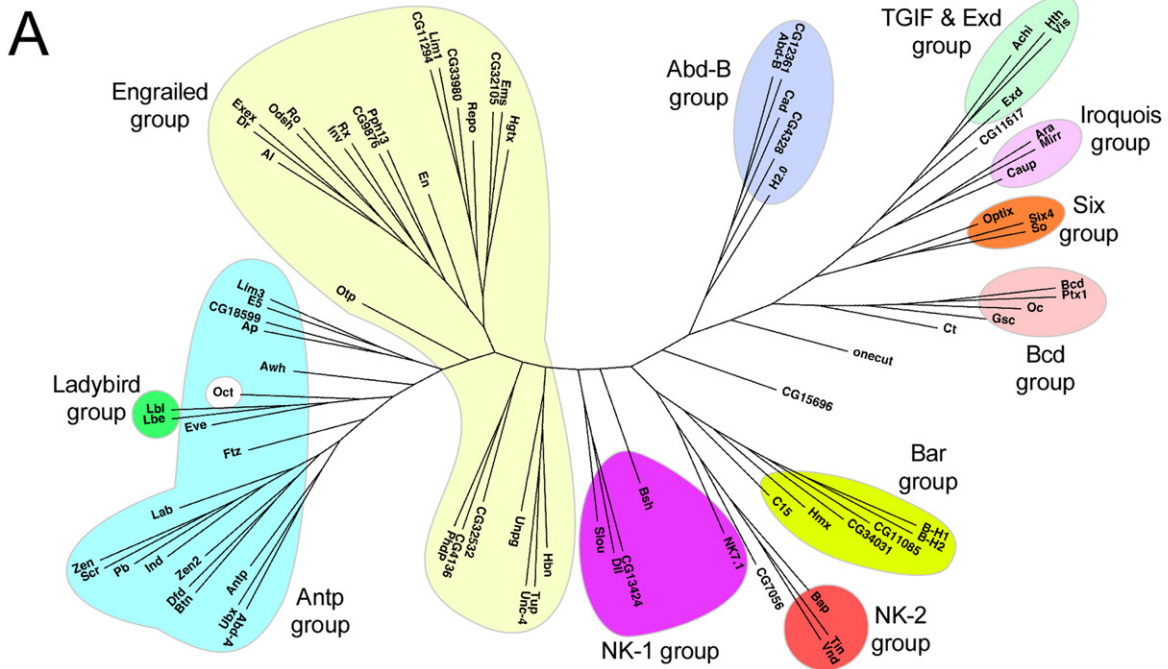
A

Engrailed group

Lim1
CG11294
CG33980
Repo
CG32105
Ems
Hgtx
Exex
Dr
Odsn
Ro
Rx
Inv
Pph13
CG9876
Al
En
Otp

Abd-B group
CG12361
Abd-B
Cad
CG4328
H2.0

TGIF & Exd group
Achi
Hth
Vis
Exd
CG11617

Iroquois group
Ara
Mirr
Caup

Six group
Optix
Six4
So

Bcd
Ptx1
Oc
Gsc
Ct
Bcd group

onecut
CG15696

Lim3
E5
CG18599
Ap
Awh
Oct

Ladybird group
Lbl
Lbe
Eve
Ftz
Lab
Zen
Scr
Pb
Ind
Zen2
Dfd
Btn
Antp
Ubx
Abd-A
Antp group

CG32532
CG4136
PhdP
Unpg
Tup
Unc-4
Hbn

Bsh
Slou
Dll
CG13424
NK7.1
NK-1 group

CG7056

Bar group
C15
Hmx
CG34031
CG11085
B-H1
B-H2

Bap
Tin
Vnd
NK-2 group